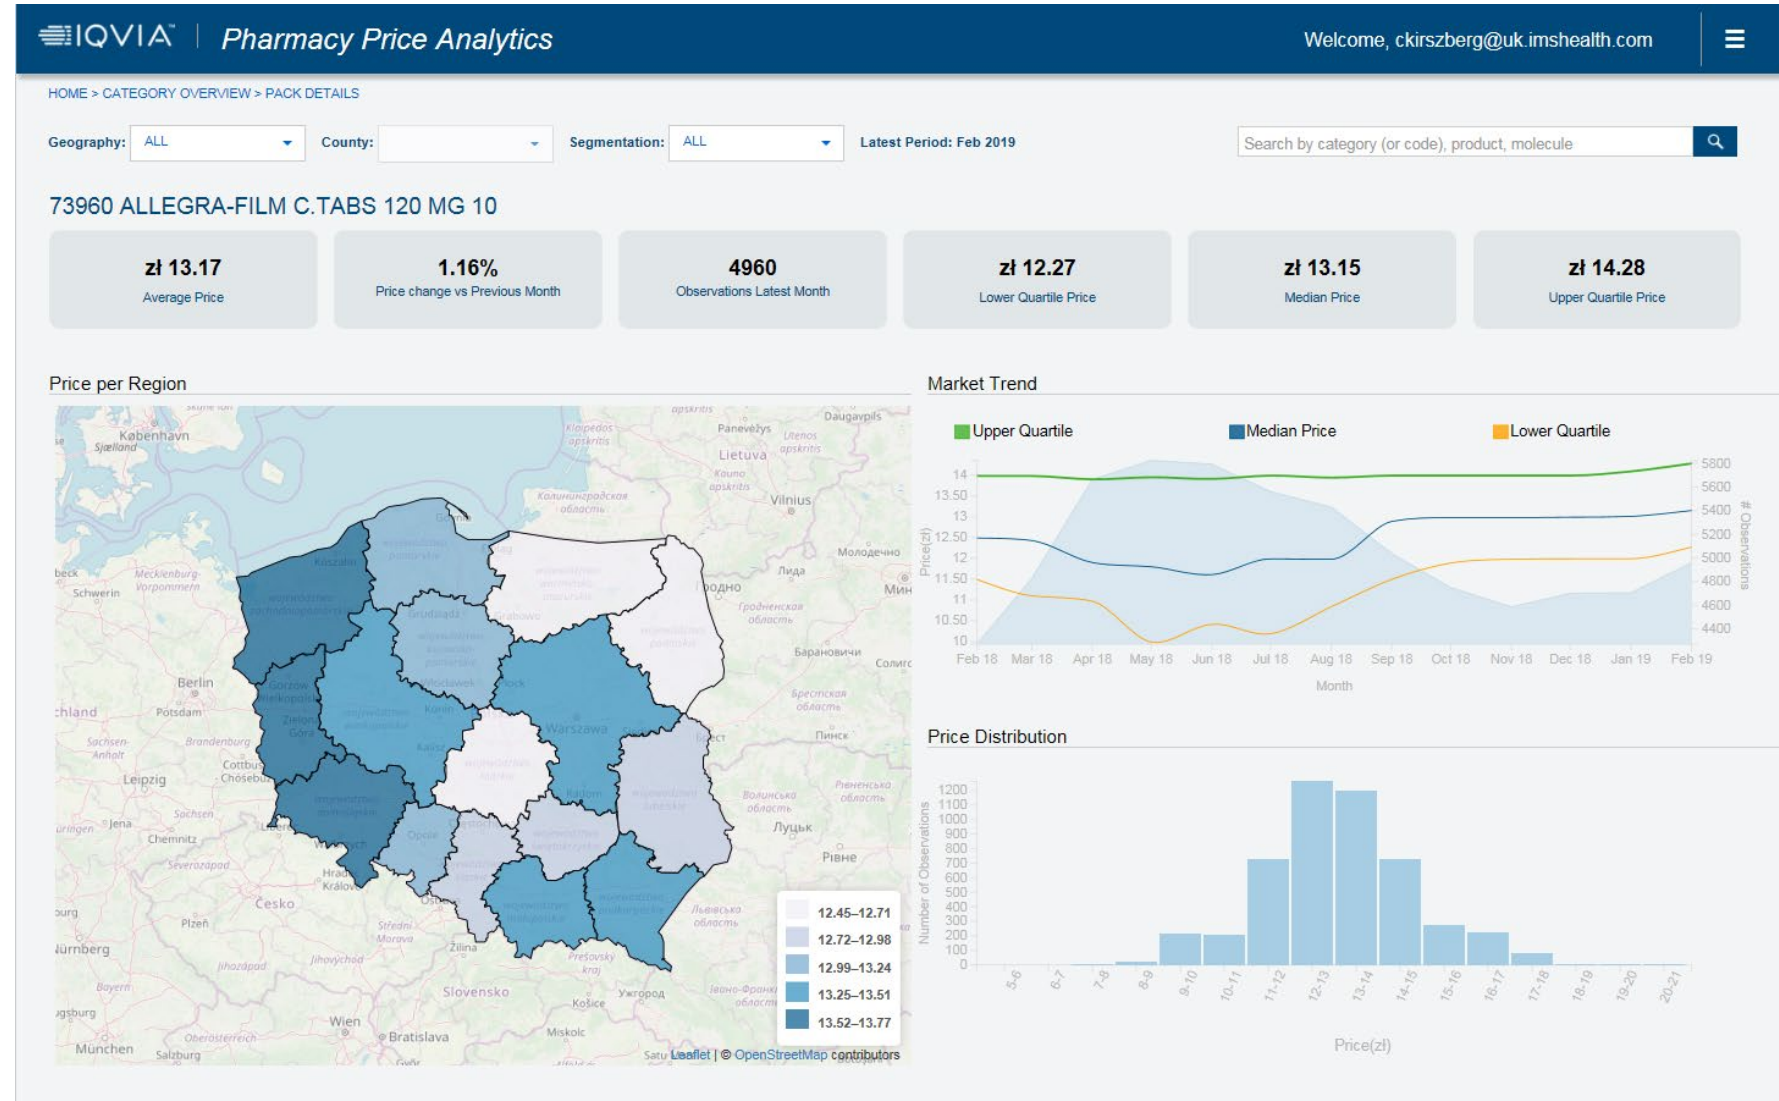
IQVIA | Pharmacy Price Analytics

Welcome, ckirszberg@uk.imshealth.com

HOME > CATEGORY OVERVIEW > PACK DETAILS

Geography: ALL County: Segmentation: ALL Latest Period: Feb 2019

Search by category (or code), product, molecule

73960 ALLEGRA-FILM C.TABS 120 MG 10

zł 13.17
Average Price

1.16%
Price change vs Previous Month

4960
Observations Latest Month

zł 12.27
Lower Quartile Price

zł 13.15
Median Price

zł 14.28
Upper Quartile Price

Price per Region

København
Sjælland
Lietuva
Vilnius
Daugavpils
Panevėžys
Schwerin
Berlin
Potsdam
Leipzig
Chemnitz
Cottbus
Jena
Plzeň
Česko
Nürnberg
München
Salzburg
Wien
Bratislava
Slovensko
Košice
Miskolc
Žilina
Warszawa
Radom
Kalisz
Opole
Koszalin
Gorzów Wielkopolski
Zielona Góra
Poznań
Toruń
Olsztyn
Białystok
Гродно
Молодечно
Лида
Мин
Барановичи
Брест
Пинск
Луцьк
Рівне
Ужгород

12.45–12.71
12.72–12.98
12.99–13.24
13.25–13.51
13.52–13.77

Leaflet | © OpenStreetMap contributors

Market Trend

Upper Quartile Median Price Lower Quartile

Price(zł)
14
13.50
13
12.50
12
11.50
11
10.50
10

# Observations
5800
5600
5400
5200
5000
4800
4600
4400

Feb 18 Mar 18 Apr 18 May 18 Jun 18 Jul 18 Aug 18 Sep 18 Oct 18 Nov 18 Dec 18 Jan 19 Feb 19
Month

Price Distribution

Number of Observations
1200
1100
1000
900
800
700
600
500
400
300
200
100
0

5-6 6-7 7-8 8-9 9-10 10-11 11-12 12-13 13-14 14-15 15-16 16-17 17-18 18-19 19-20 20-21
Price(zł)